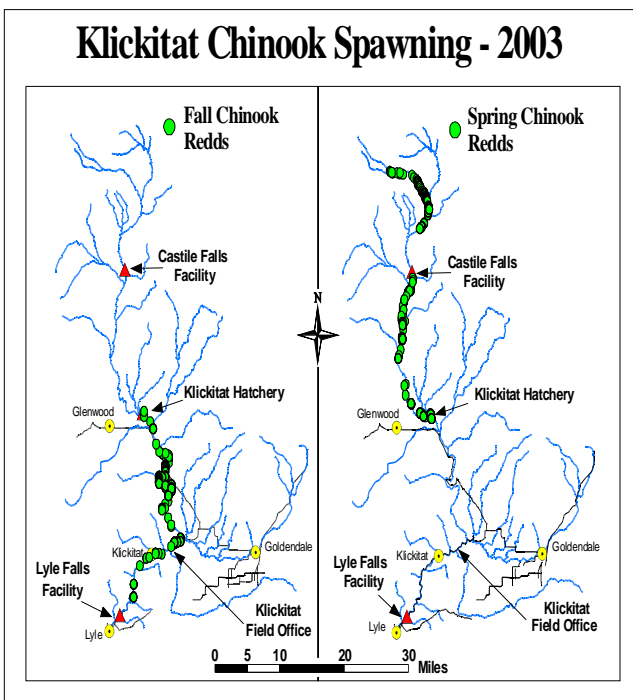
Klickitat Chinook Spawning - 2003

Fall Chinook Redds

Castile Falls Facility

Klickitat Hatchery

Glenwood

Klickitat

Goldendale

Lyle Falls Facility

Lyle

Klickitat Field Office

N

Spring Chinook Redds

Castile Falls Facility

Klickitat Hatchery

Glenwood

Klickitat

Goldendale

Lyle Falls Facility

Lyle

Klickitat Field Office

0 5 10 20 30 Miles